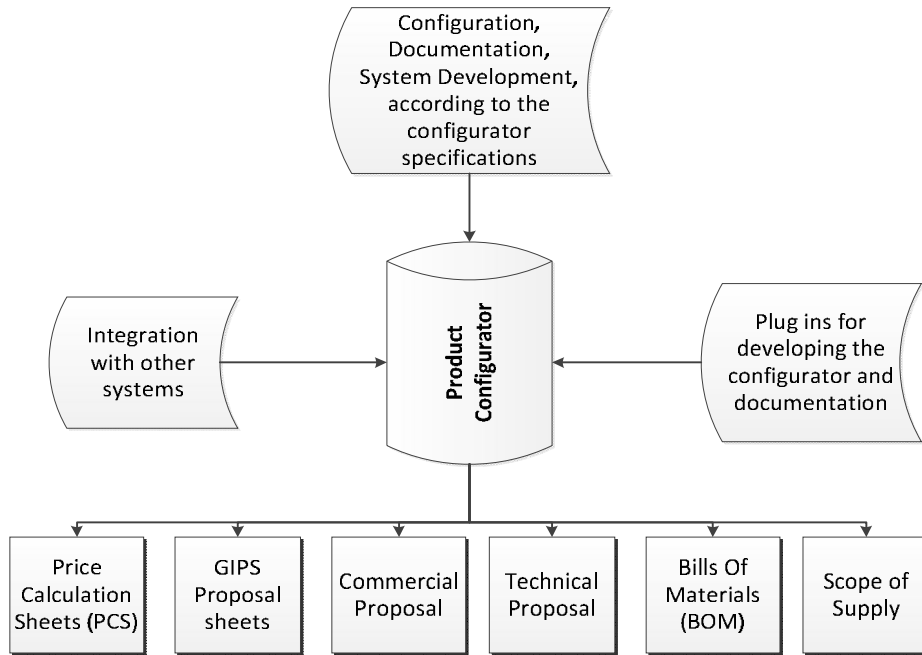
Configuration, Documentation, System Development, according to the configurator specifications

Integration with other systems

Product Configurator

Plug ins for developing the configurator and documentation

Price Calculation Sheets (PCS)

GIPS Proposal sheets

Commercial Proposal

Technical Proposal

Bills Of Materials (BOM)

Scope of Supply